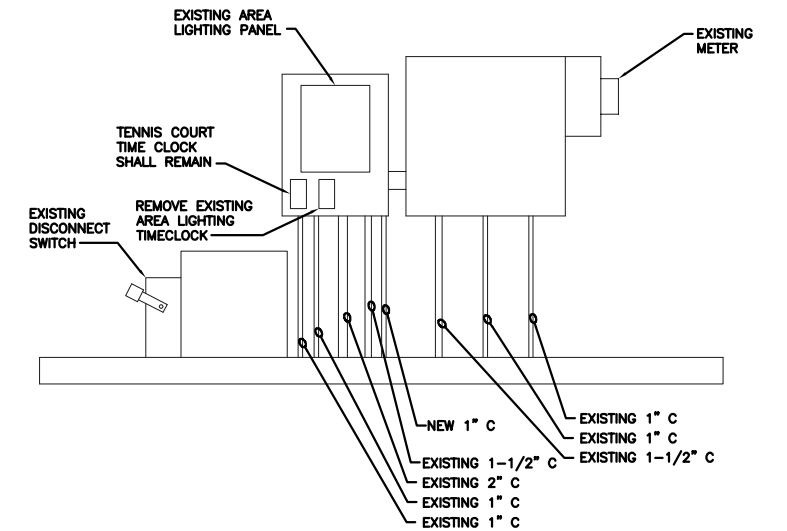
EXISTING AREA LIGHTING PANEL

EXISTING METER

TENNIS COURT TIME CLOCK SHALL REMAIN

REMOVE EXISTING AREA LIGHTING TIMECLOCK

EXISTING DISCONNECT SWITCH

NEW 1" C

EXISTING 1" C

EXISTING 1" C

EXISTING 1-1/2" C

EXISTING 1-1/2" C

EXISTING 2" C

EXISTING 1" C

EXISTING 1" C